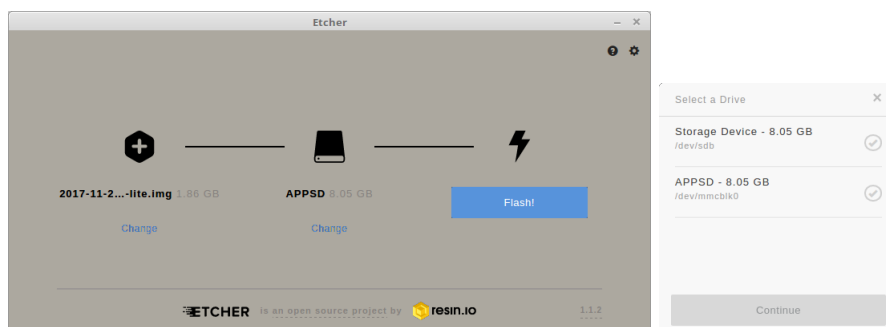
Etcher

2017-11-2...-lite.img 1.86 GB

Change

APPSD 8.05 GB

Change

Flash!

ETCHER is an open source project by resin.io

1.1.2

Select a Drive

Storage Device - 8.05 GB
/dev/sdb

APPSD - 8.05 GB
/dev/mmcblk0

Continue